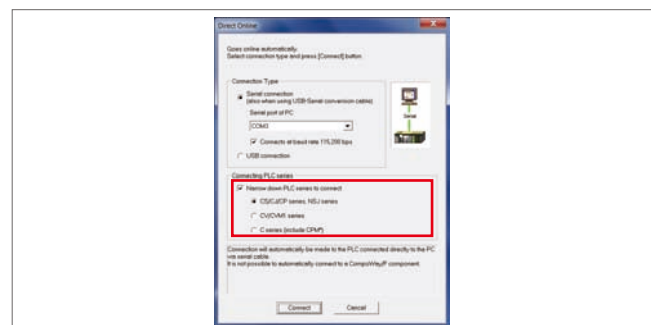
Direct Online

Goes online automatically.
Select connection type and press [Connect] button.

Connection Type

Serial connection
(also when using USB-Serial conversion cable)

Serial port of PC

COM3

Connects at baud rate 115,200 bps

USB connection

Serial

Connecting PLC series

Narrow down PLC series to connect

CS/CJ/CP series, NSJ series

CV/CVM1 series

C series (include CPM*)

Connection will automatically be made to the PLC connected directly to the PC via serial cable.
It is not possible to automatically connect to a CompoWay/F component.

Connect

Cancel